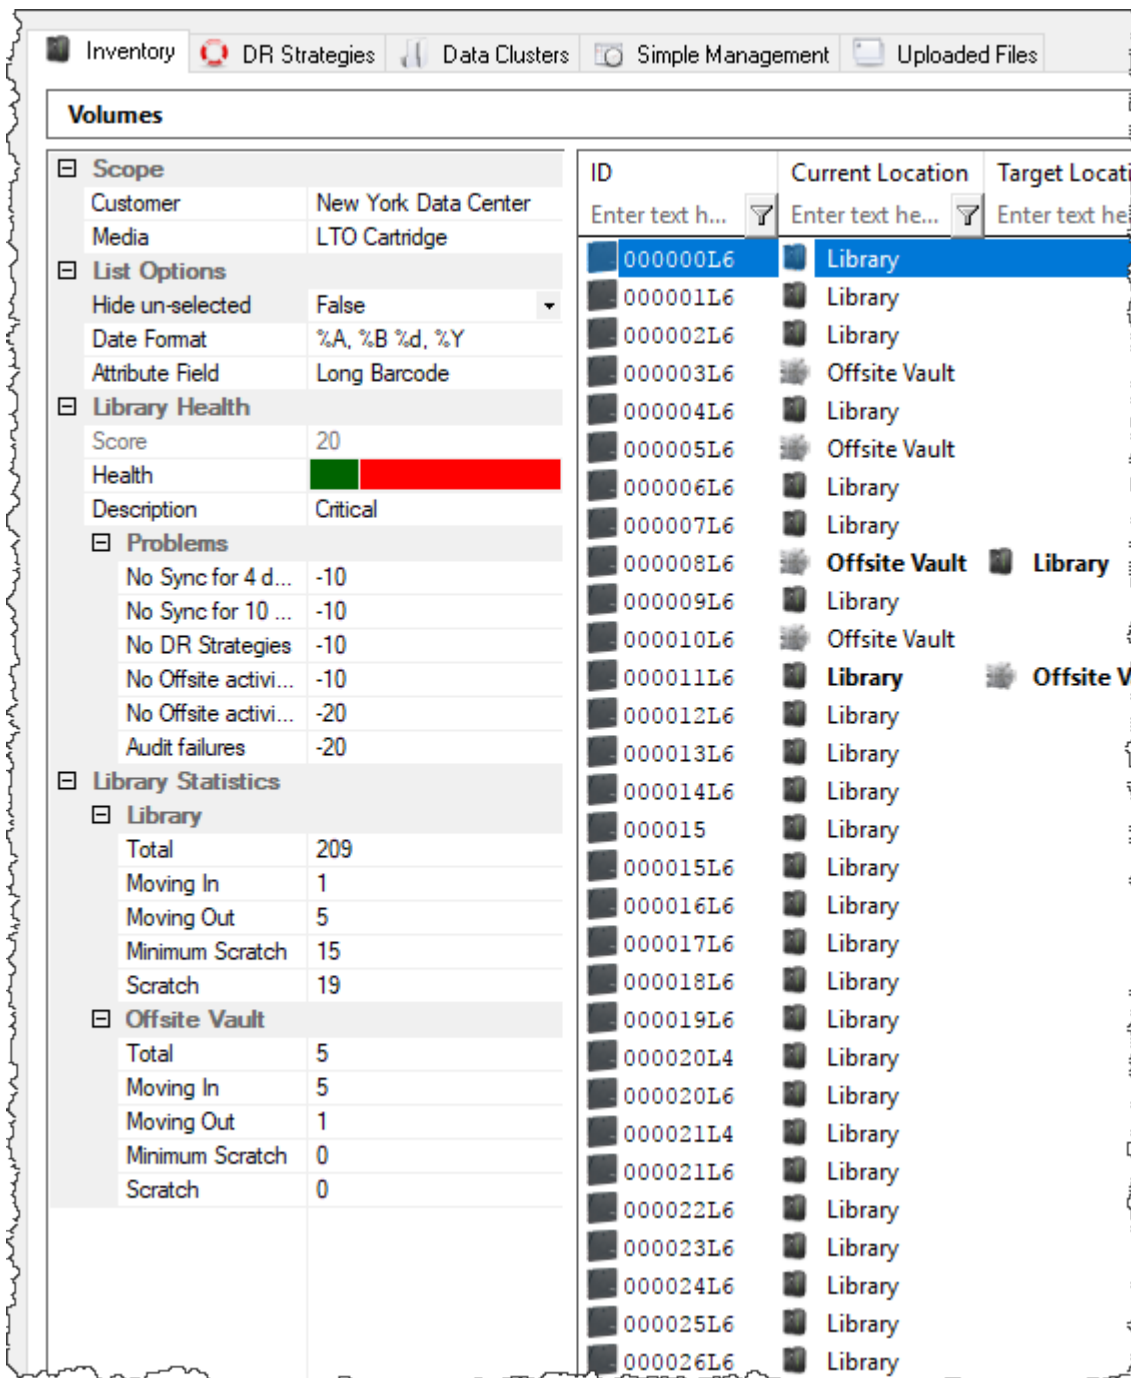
Inventory | DR Strategies | Data Clusters | Simple Management | Uploaded Files

Volumes

⊟ Scope

| | |
|---|---|
| Customer | New York Data Center |
| Media | LTO Cartridge |

⊟ List Options

| | |
|---|---|
| Hide un-selected | False |
| Date Format | %A, %B %d, %Y |
| Attribute Field | Long Barcode |

⊟ Library Health

| | |
|---|---|
| Score | 20 |
| Health | |
| Description | Critical |

⊟ Problems

| | |
|---|---|
| No Sync for 4 d... | -10 |
| No Sync for 10 ... | -10 |
| No DR Strategies | -10 |
| No Offsite activi... | -10 |
| No Offsite activi... | -20 |
| Audit failures | -20 |

⊟ Library Statistics

⊟ Library

| | |
|---|---|
| Total | 209 |
| Moving In | 1 |
| Moving Out | 5 |
| Minimum Scratch | 15 |
| Scratch | 19 |

⊟ Offsite Vault

| | |
|---|---|
| Total | 5 |
| Moving In | 5 |
| Moving Out | 1 |
| Minimum Scratch | 0 |
| Scratch | 0 |

| ID | Current Location | Target Locati |
|---|---|---|
| Enter text h... | Enter text he... | Enter text he |
| 000000L6 | Library | |
| 000001L6 | Library | |
| 000002L6 | Library | |
| 000003L6 | Offsite Vault | |
| 000004L6 | Library | |
| 000005L6 | Offsite Vault | |
| 000006L6 | Library | |
| 000007L6 | Library | |
| 000008L6 | Offsite Vault | Library |
| 000009L6 | Library | |
| 000010L6 | Offsite Vault | |
| 000011L6 | Library | Offsite V |
| 000012L6 | Library | |
| 000013L6 | Library | |
| 000014L6 | Library | |
| 000015 | Library | |
| 000015L6 | Library | |
| 000016L6 | Library | |
| 000017L6 | Library | |
| 000018L6 | Library | |
| 000019L6 | Library | |
| 000020L4 | Library | |
| 000020L6 | Library | |
| 000021L4 | Library | |
| 000021L6 | Library | |
| 000022L6 | Library | |
| 000023L6 | Library | |
| 000024L6 | Library | |
| 000025L6 | Library | |
| 000026L6 | Library | |